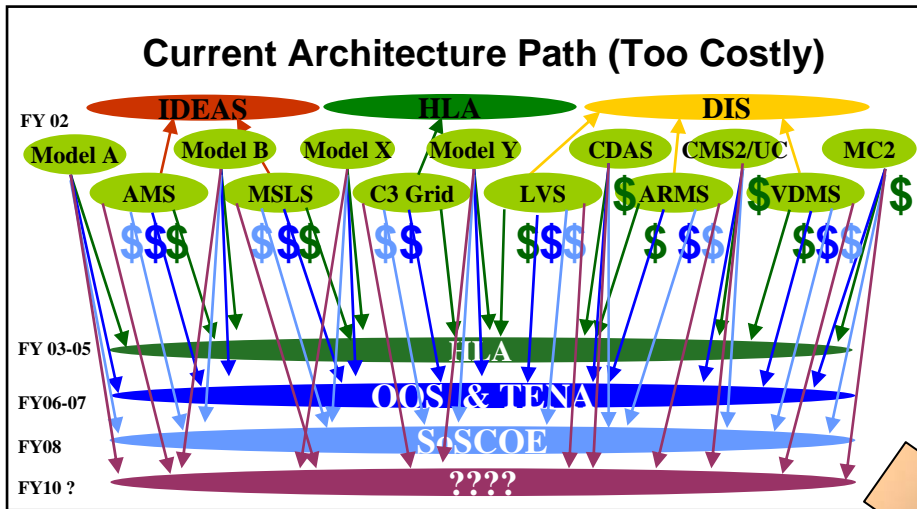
Current Architecture Path (Too Costly)

FY 02

IDEAS

HLA

DIS

Model A

Model B

Model X

Model Y

CDAS

CMS2/UC

MC2

AMS

MSLS

C3 Grid

LVS

$ ARMS

$ VDMS

$

$$$

$$$

$$

$$$

$ $$

$$$

FY 03-05

HLA

FY06-07

OOS & TENA

FY08

SoSCOE

FY10 ?

????